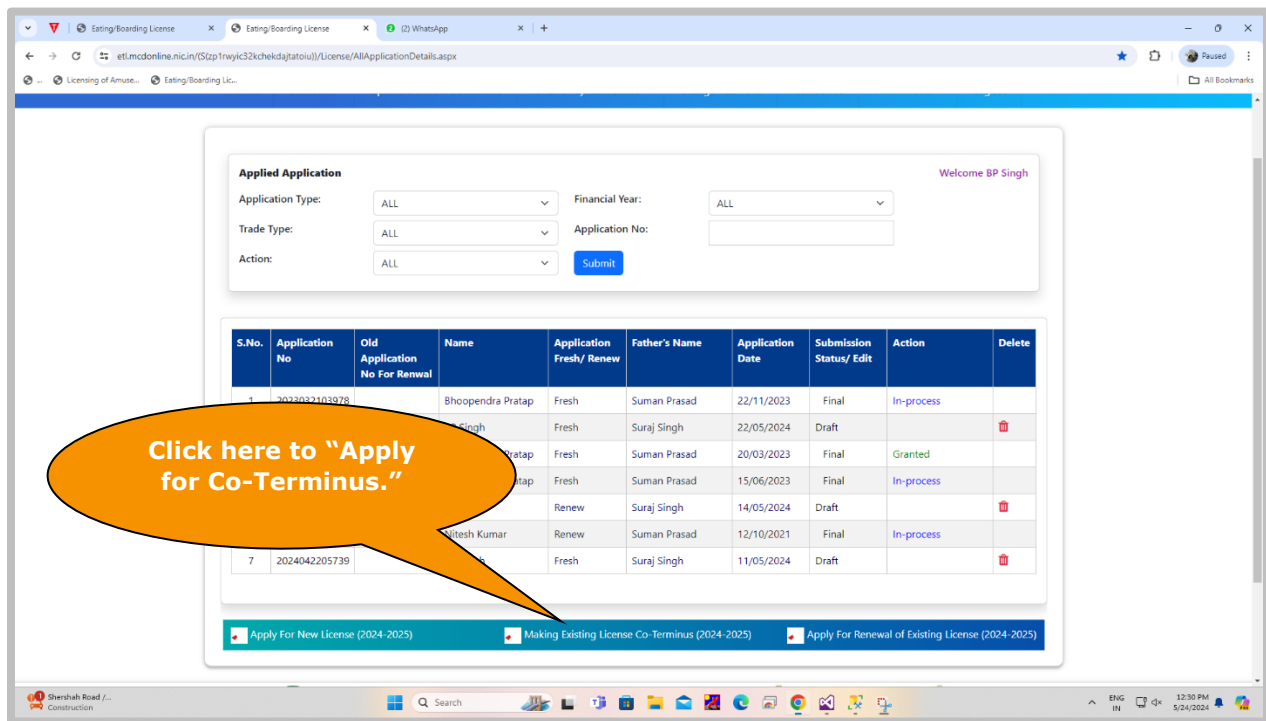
Eating/Boarding License × Eating/Boarding License × (2) WhatsApp × +

etl.mcdonline.nic.in/(S(zp1rwyic32kchekdajtatoiu))/License/AllApplicationDetails.aspx

Paused

Licensing of Amuse... Eating/Boarding Lic... All Bookmarks

Applied Application

Welcome BP Singh

Application Type: ALL
Financial Year: ALL
Trade Type: ALL
Application No:
Action: ALL
Submit

| S.No. | Application No | Old Application No For Renwal | Name | Application Fresh/ Renew | Father's Name | Application Date | Submission Status/ Edit | Action | Delete |
|---|---|---|---|---|---|---|---|---|---|
| 1 | 2023032103978 | | Bhoopendra Pratap | Fresh | Suman Prasad | 22/11/2023 | Final | In-process | |
| | | | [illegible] Singh | Fresh | Suraj Singh | 22/05/2024 | Draft | | |
| | | | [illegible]ratap | Fresh | Suman Prasad | 20/03/2023 | Final | Granted | |
| | | | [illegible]tap | Fresh | Suman Prasad | 15/06/2023 | Final | In-process | |
| | | | | Renew | Suraj Singh | 14/05/2024 | Draft | | |
| | | | Nitesh Kumar | Renew | Suman Prasad | 12/10/2021 | Final | In-process | |
| 7 | 2024042205739 | | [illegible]h | Fresh | Suraj Singh | 11/05/2024 | Draft | | |

Click here to “Apply for Co-Terminus.”

Apply For New License (2024-2025)
Making Existing License Co-Terminus (2024-2025)
Apply For Renewal of Existing License (2024-2025)

Shershah Road /... Construction
Search
ENG IN 12:30 PM 5/24/2024